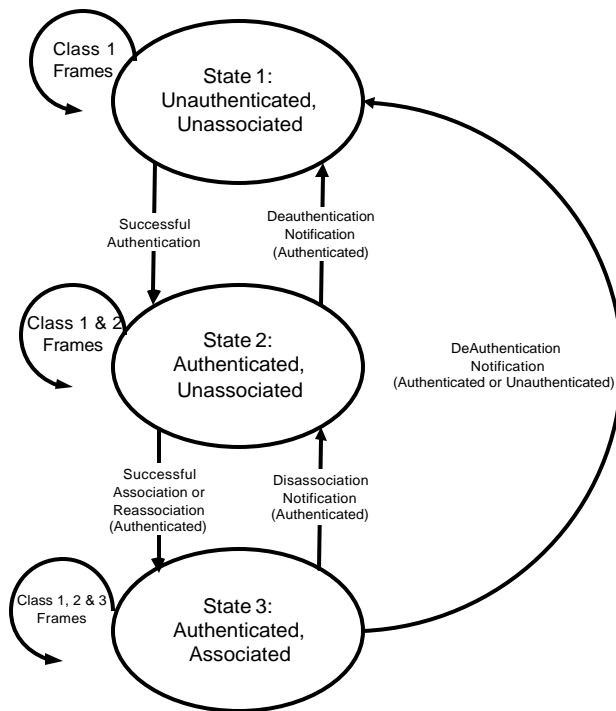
Class 1 Frames

State 1: Unauthenticated, Unassociated

Successful Authentication

Deauthentication Notification (Authenticated)

Class 1 & 2 Frames

State 2: Authenticated, Unassociated

DeAuthentication Notification (Authenticated or Unauthenticated)

Successful Association or Reassociation (Authenticated)

Disassociation Notification (Authenticated)

Class 1, 2 & 3 Frames

State 3: Authenticated, Associated